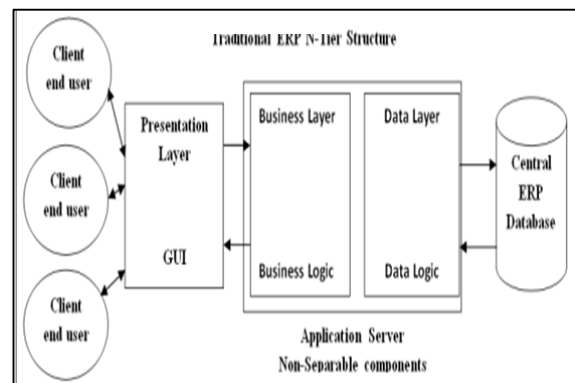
Traditional ERP N-Tier Structure

Client end user

Client end user

Client end user

Presentation Layer

GUI

Business Layer

Business Logic

Data Layer

Data Logic

Central ERP Database

Application Server
Non-Separable components